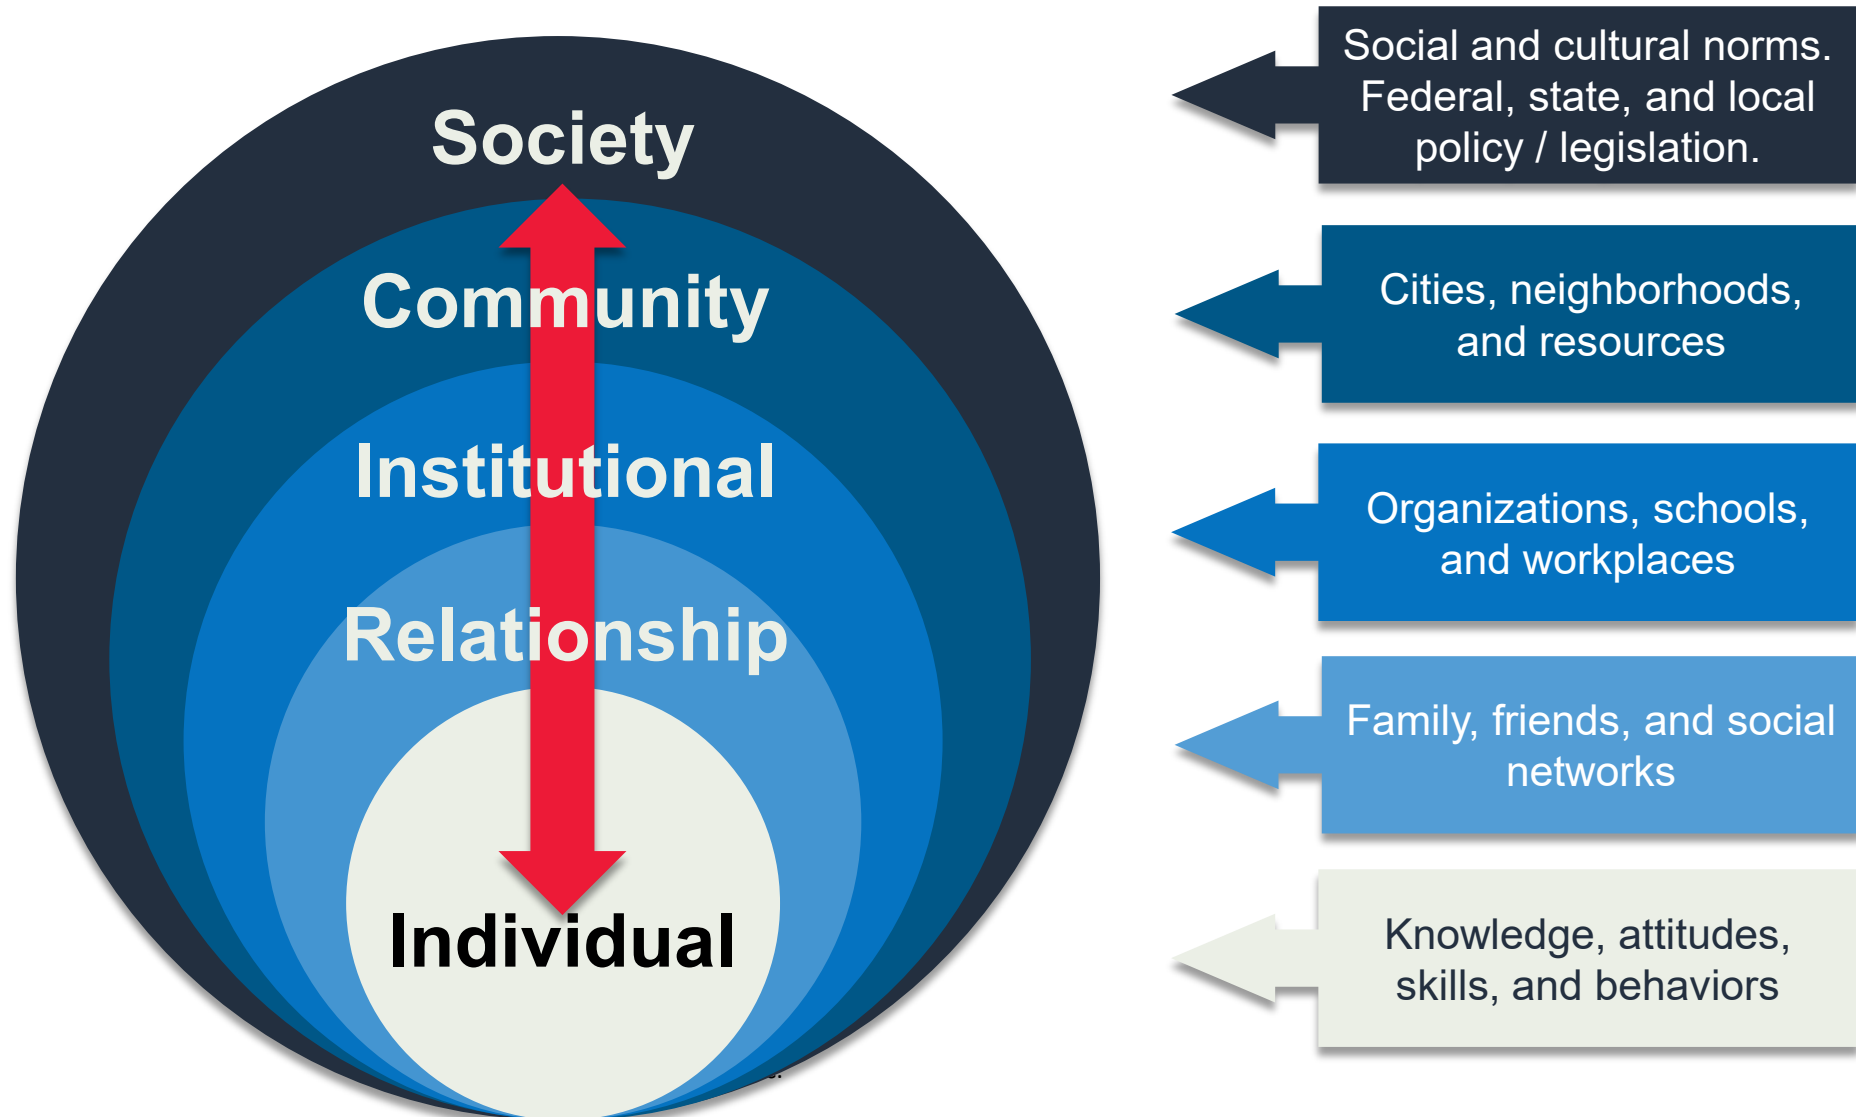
Society

Community

Institutional

Relationship

Individual

Social and cultural norms. Federal, state, and local policy / legislation.

Cities, neighborhoods, and resources

Organizations, schools, and workplaces

Family, friends, and social networks

Knowledge, attitudes, skills, and behaviors